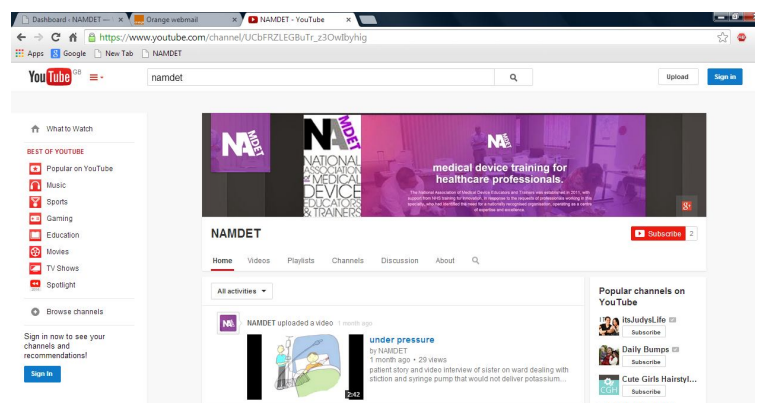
Dashboard - NAMDET — × Orange webmail × NAMDET - YouTube ×

https://www.youtube.com/channel/UCbFRZLEGBuTr_z3OwIbyhig

Apps Google New Tab NAMDET

YouTube GB

namdet

Upload Sign in

What to Watch

BEST OF YOUTUBE

Popular on YouTube

Music

Sports

Gaming

Education

Movies

TV Shows

Spotlight

Browse channels

Sign in now to see your channels and recommendations!

Sign In

NAMDET

NATIONAL ASSOCIATION of MEDICAL DEVICE EDUCATORS & TRAINERS

medical device training for healthcare professionals.

The National Association of Medical Device Educators and Trainers was established in 2011, with support from NHS training for innovation, in response to the requests of professionals working in this specialty who had identified the need for a nationally recognised organisation, operating as a centre of expertise and excellence.

NAMDET

Subscribe 2

Home Videos Playlists Channels Discussion About

All activities

NAMDET uploaded a video 1 month ago

under pressure

by NAMDET

1 month ago • 29 views

patient story and video interview of sister on ward dealing with stiction and syringe pump that would not deliver potassium...

2:42

Popular channels on YouTube

ItsJudysLife

Subscribe

Daily Bumps

Subscribe

Cute Girls Hairstyl...

Subscribe